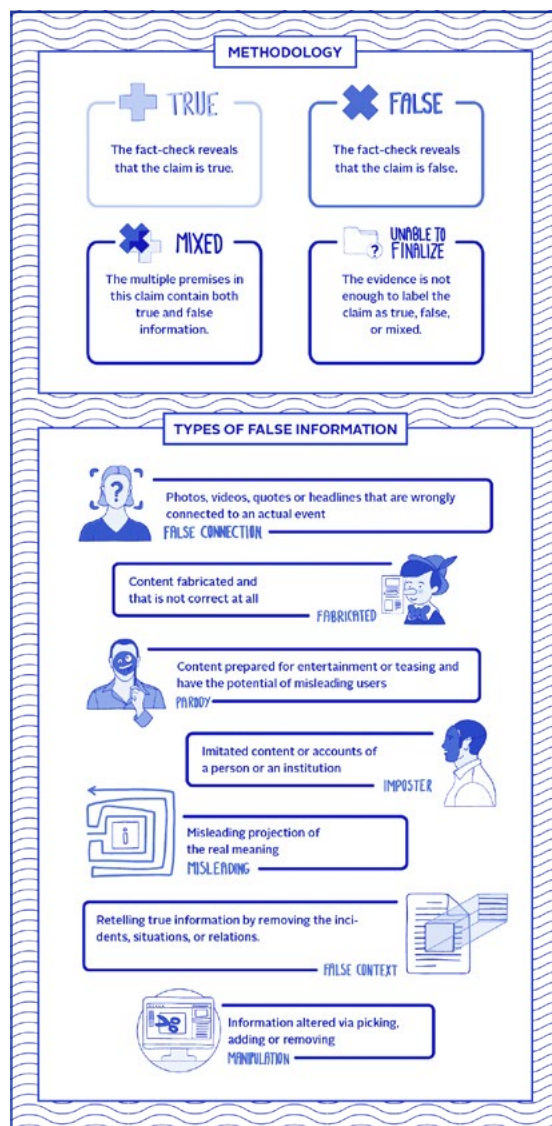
METHODOLOGY

TRUE
The fact-check reveals that the claim is true.

FALSE
The fact-check reveals that the claim is false.

MIXED
The multiple premises in this claim contain both true and false information.

UNABLE TO FINALIZE
The evidence is not enough to label the claim as true, false, or mixed.

TYPES OF FALSE INFORMATION

Photos, videos, quotes or headlines that are wrongly connected to an actual event
FALSE CONNECTION

Content fabricated and that is not correct at all
FABRICATED

Content prepared for entertainment or teasing and have the potential of misleading users
PARODY

Imitated content or accounts of a person or an institution
IMPOSTER

Misleading projection of the real meaning
MISLEADING

Retelling true information by removing the incidents, situations, or relations.
FALSE CONTEXT

Information altered via picking, adding or removing
MANIPULATION